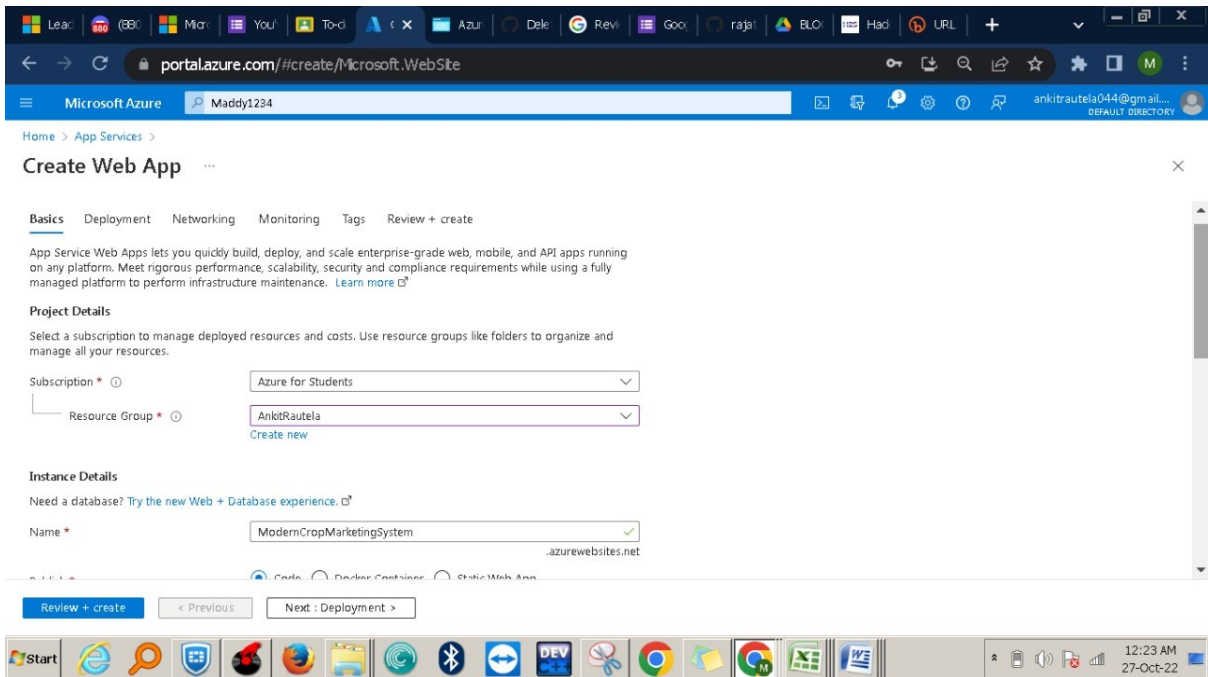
Lead | (880 | Micr | You | To-d | ( X | Azur | Dele | Revi | Goo | rajat | BLO | Had | URL | +

portal.azure.com/#create/Microsoft.WebSite

Microsoft Azure | Maddy1234

ankitrautela044@gmail... DEFAULT DIRECTORY

Home > App Services >

Create Web App ...

Basics | Deployment | Networking | Monitoring | Tags | Review + create

App Service Web Apps lets you quickly build, deploy, and scale enterprise-grade web, mobile, and API apps running on any platform. Meet rigorous performance, scalability, security and compliance requirements while using a fully managed platform to perform infrastructure maintenance. Learn more

Project Details

Select a subscription to manage deployed resources and costs. Use resource groups like folders to organize and manage all your resources.

Subscription * | Azure for Students

Resource Group * | AnkitRautela

Create new

Instance Details

Need a database? Try the new Web + Database experience.

Name * | ModernCropMarketingSystem

.azurewebsites.net

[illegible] | Code | Docker Container | Static Web App

Review + create | < Previous | Next : Deployment >

Start

12:23 AM
27-Oct-22